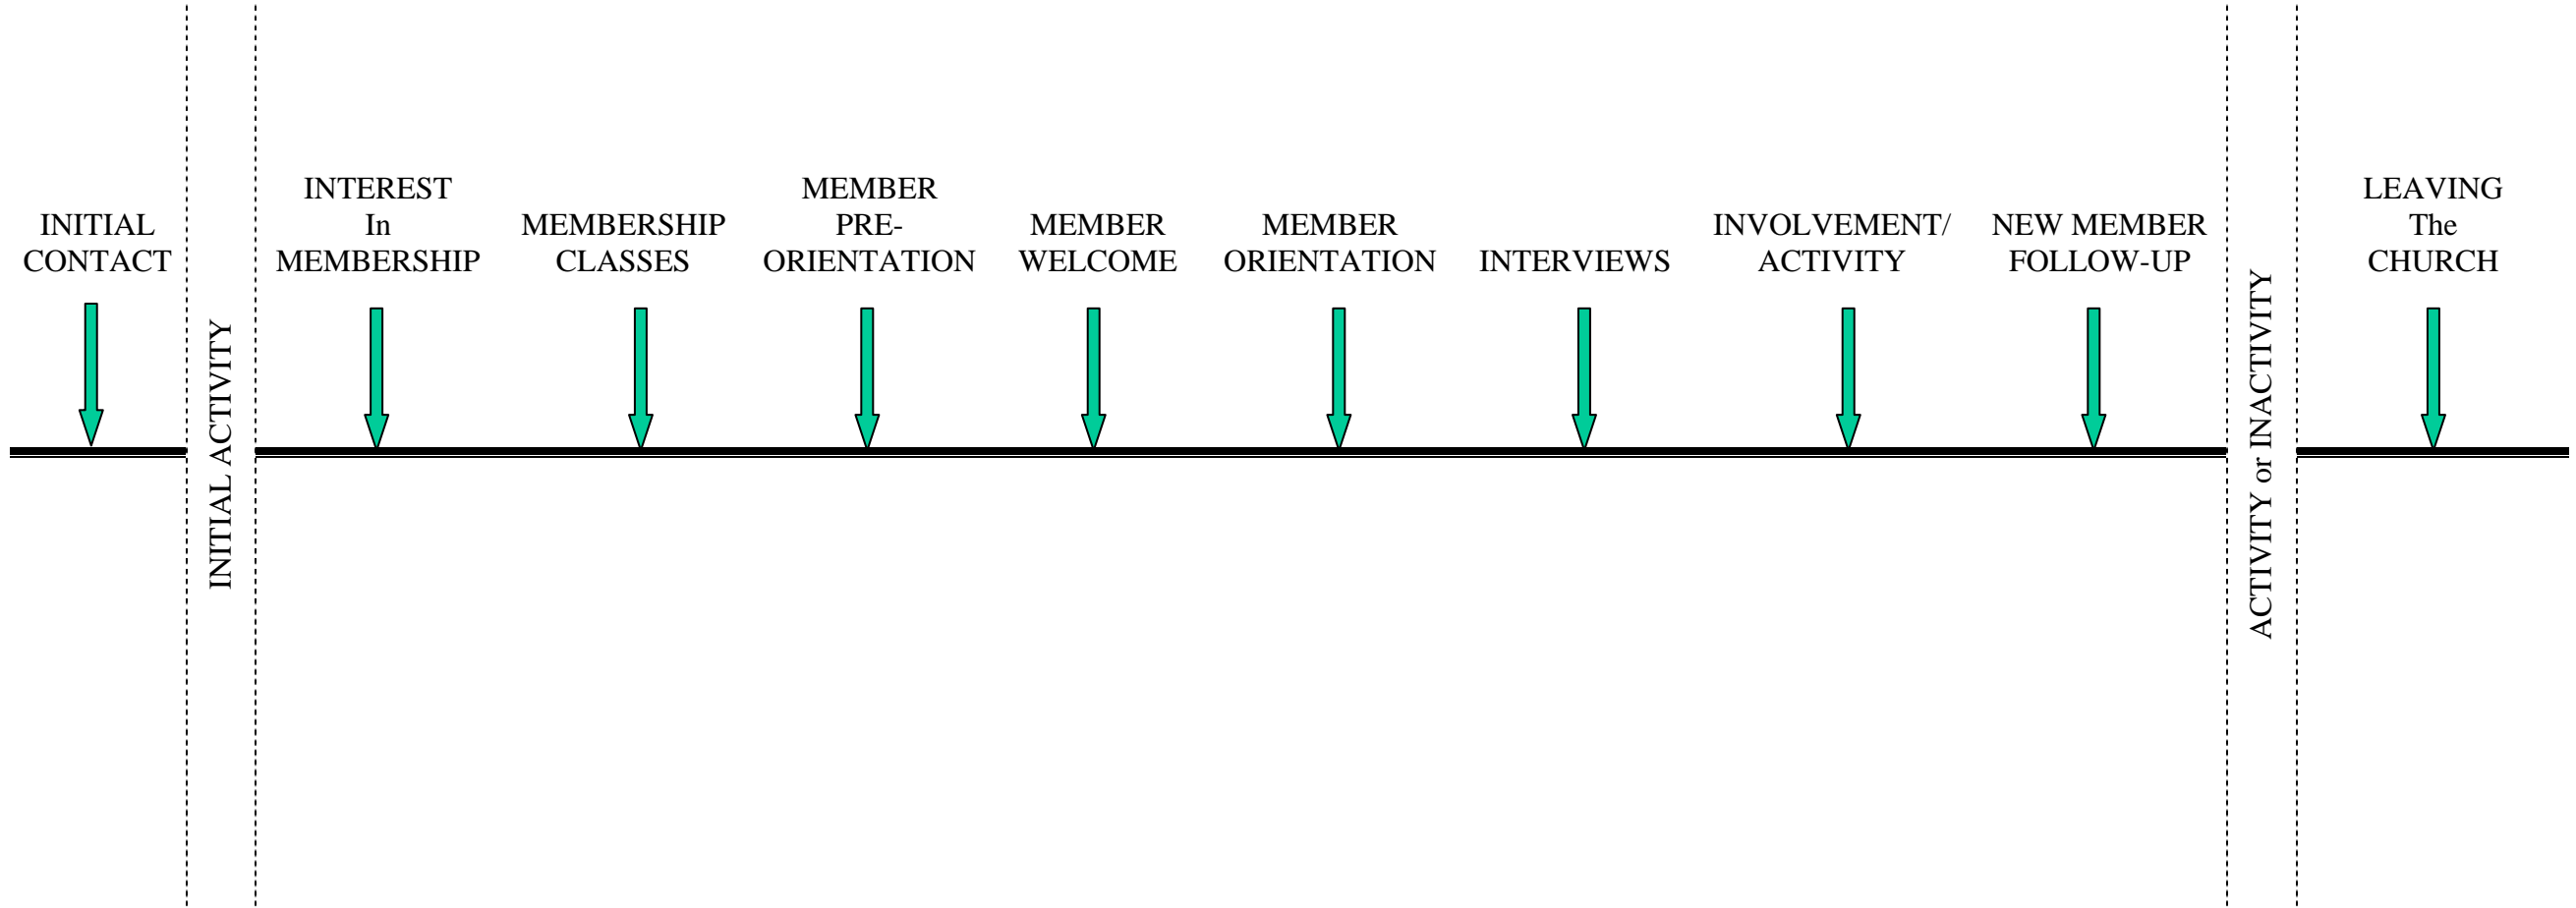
INITIAL CONTACT

INITIAL ACTIVITY

INTEREST In MEMBERSHIP

MEMBERSHIP CLASSES

MEMBER PRE-ORIENTATION

MEMBER WELCOME

MEMBER ORIENTATION

INTERVIEWS

INVOLVEMENT/ ACTIVITY

NEW MEMBER FOLLOW-UP

ACTIVITY or INACTIVITY

LEAVING The CHURCH